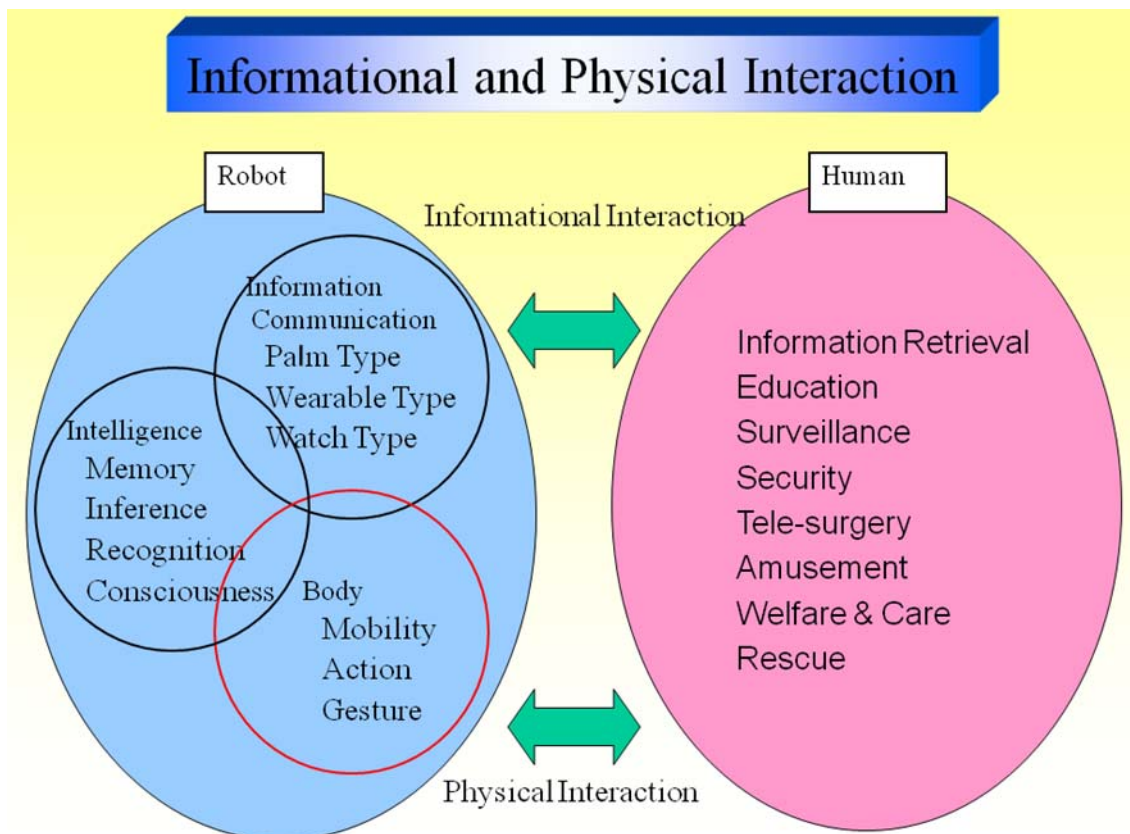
Informational and Physical Interaction

Robot

Informational Interaction

Human

Information Communication
Palm Type
Wearable Type
Watch Type

Intelligence
Memory
Inference
Recognition
Consciousness

Body
Mobility
Action
Gesture

Information Retrieval
Education
Surveillance
Security
Tele-surgery
Amusement
Welfare & Care
Rescue

Physical Interaction